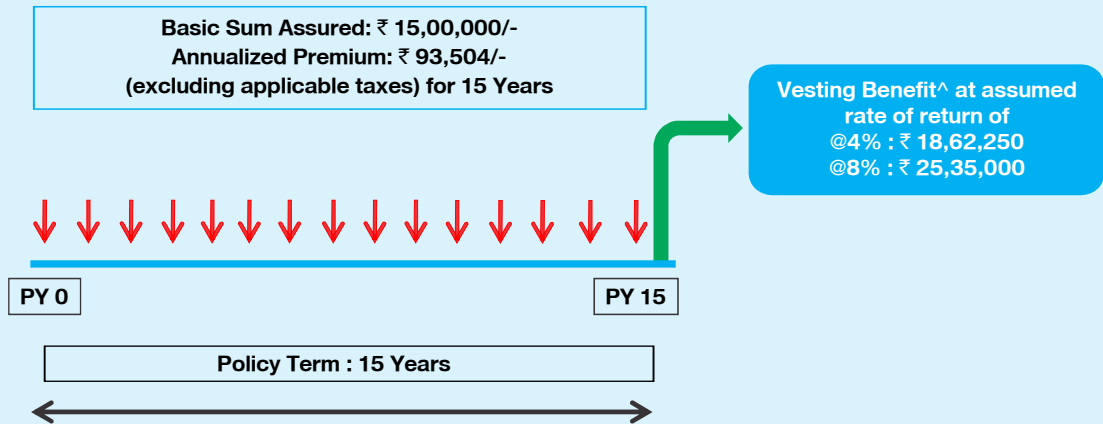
Basic Sum Assured: ₹ 15,00,000/-
Annualized Premium: ₹ 93,504/-
(excluding applicable taxes) for 15 Years

Vesting Benefit^ at assumed rate of return of
@4% : ₹ 18,62,250
@8% : ₹ 25,35,000

PY 0

PY 15

Policy Term : 15 Years